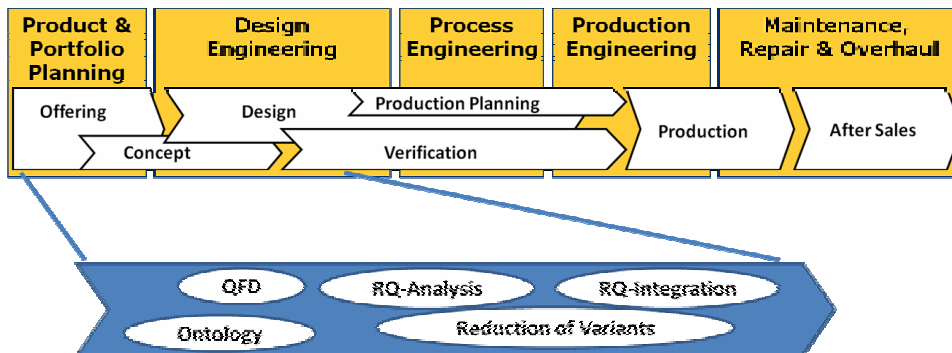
Product & Portfolio Planning

Design Engineering

Process Engineering

Production Engineering

Maintenance, Repair & Overhaul

Offering

Design

Production Planning

Concept

Verification

Production

After Sales

QFD

RQ-Analysis

RQ-Integration

Ontology

Reduction of Variants